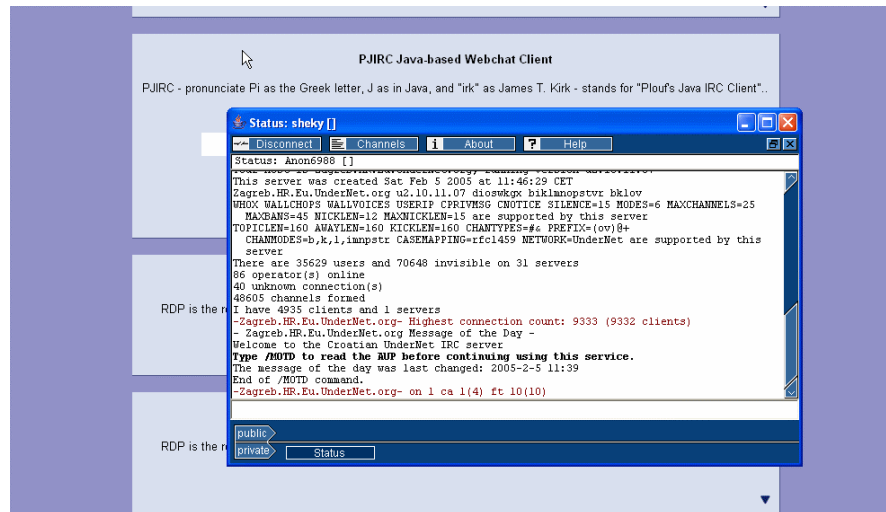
PJIRC Java-based Webchat Client

PJIRC - pronunciate Pi as the Greek letter, J as in Java, and "irk" as James T. Kirk - stands for "Plouf's Java IRC Client"..

Status: sheky []

Disconnect Channels About Help

Status: Anon6988 []

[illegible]
This server was created Sat Feb 5 2005 at 11:46:29 CET
Zagreb.HR.Eu.UnderNet.org u2.10.11.07 dioswkgx biklmnopstvr bklov
WHOX WALLCHOPS WALLVOICES USERIP CPRIVMSG CNOTICE SILENCE=15 MODES=6 MAXCHANNELS=25 MAXBANS=45 NICKLEN=12 MAXNICKLEN=15 are supported by this server
TOPICLEN=160 AWAYLEN=160 KICKLEN=160 CHANTYPES=#& PREFIX=(ov)@+ CHANMODES=b,k,l,imnpstr CASEMAPPING=rfc1459 NETWORK=UnderNet are supported by this server
There are 35629 users and 70648 invisible on 31 servers
86 operator(s) online
40 unknown connection(s)
48605 channels formed
I have 4935 clients and 1 servers
-Zagreb.HR.Eu.UnderNet.org- Highest connection count: 9333 (9332 clients)
- Zagreb.HR.Eu.UnderNet.org Message of the Day -
Welcome to the Croatian UnderNet IRC server
Type /MOTD to read the AUP before continuing using this service.
The message of the day was last changed: 2005-2-5 11:39
End of /MOTD command.
-Zagreb.HR.Eu.UnderNet.org- on 1 ca 1(4) ft 10(10)

public
private Status

RDP is the r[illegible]

RDP is the r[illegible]